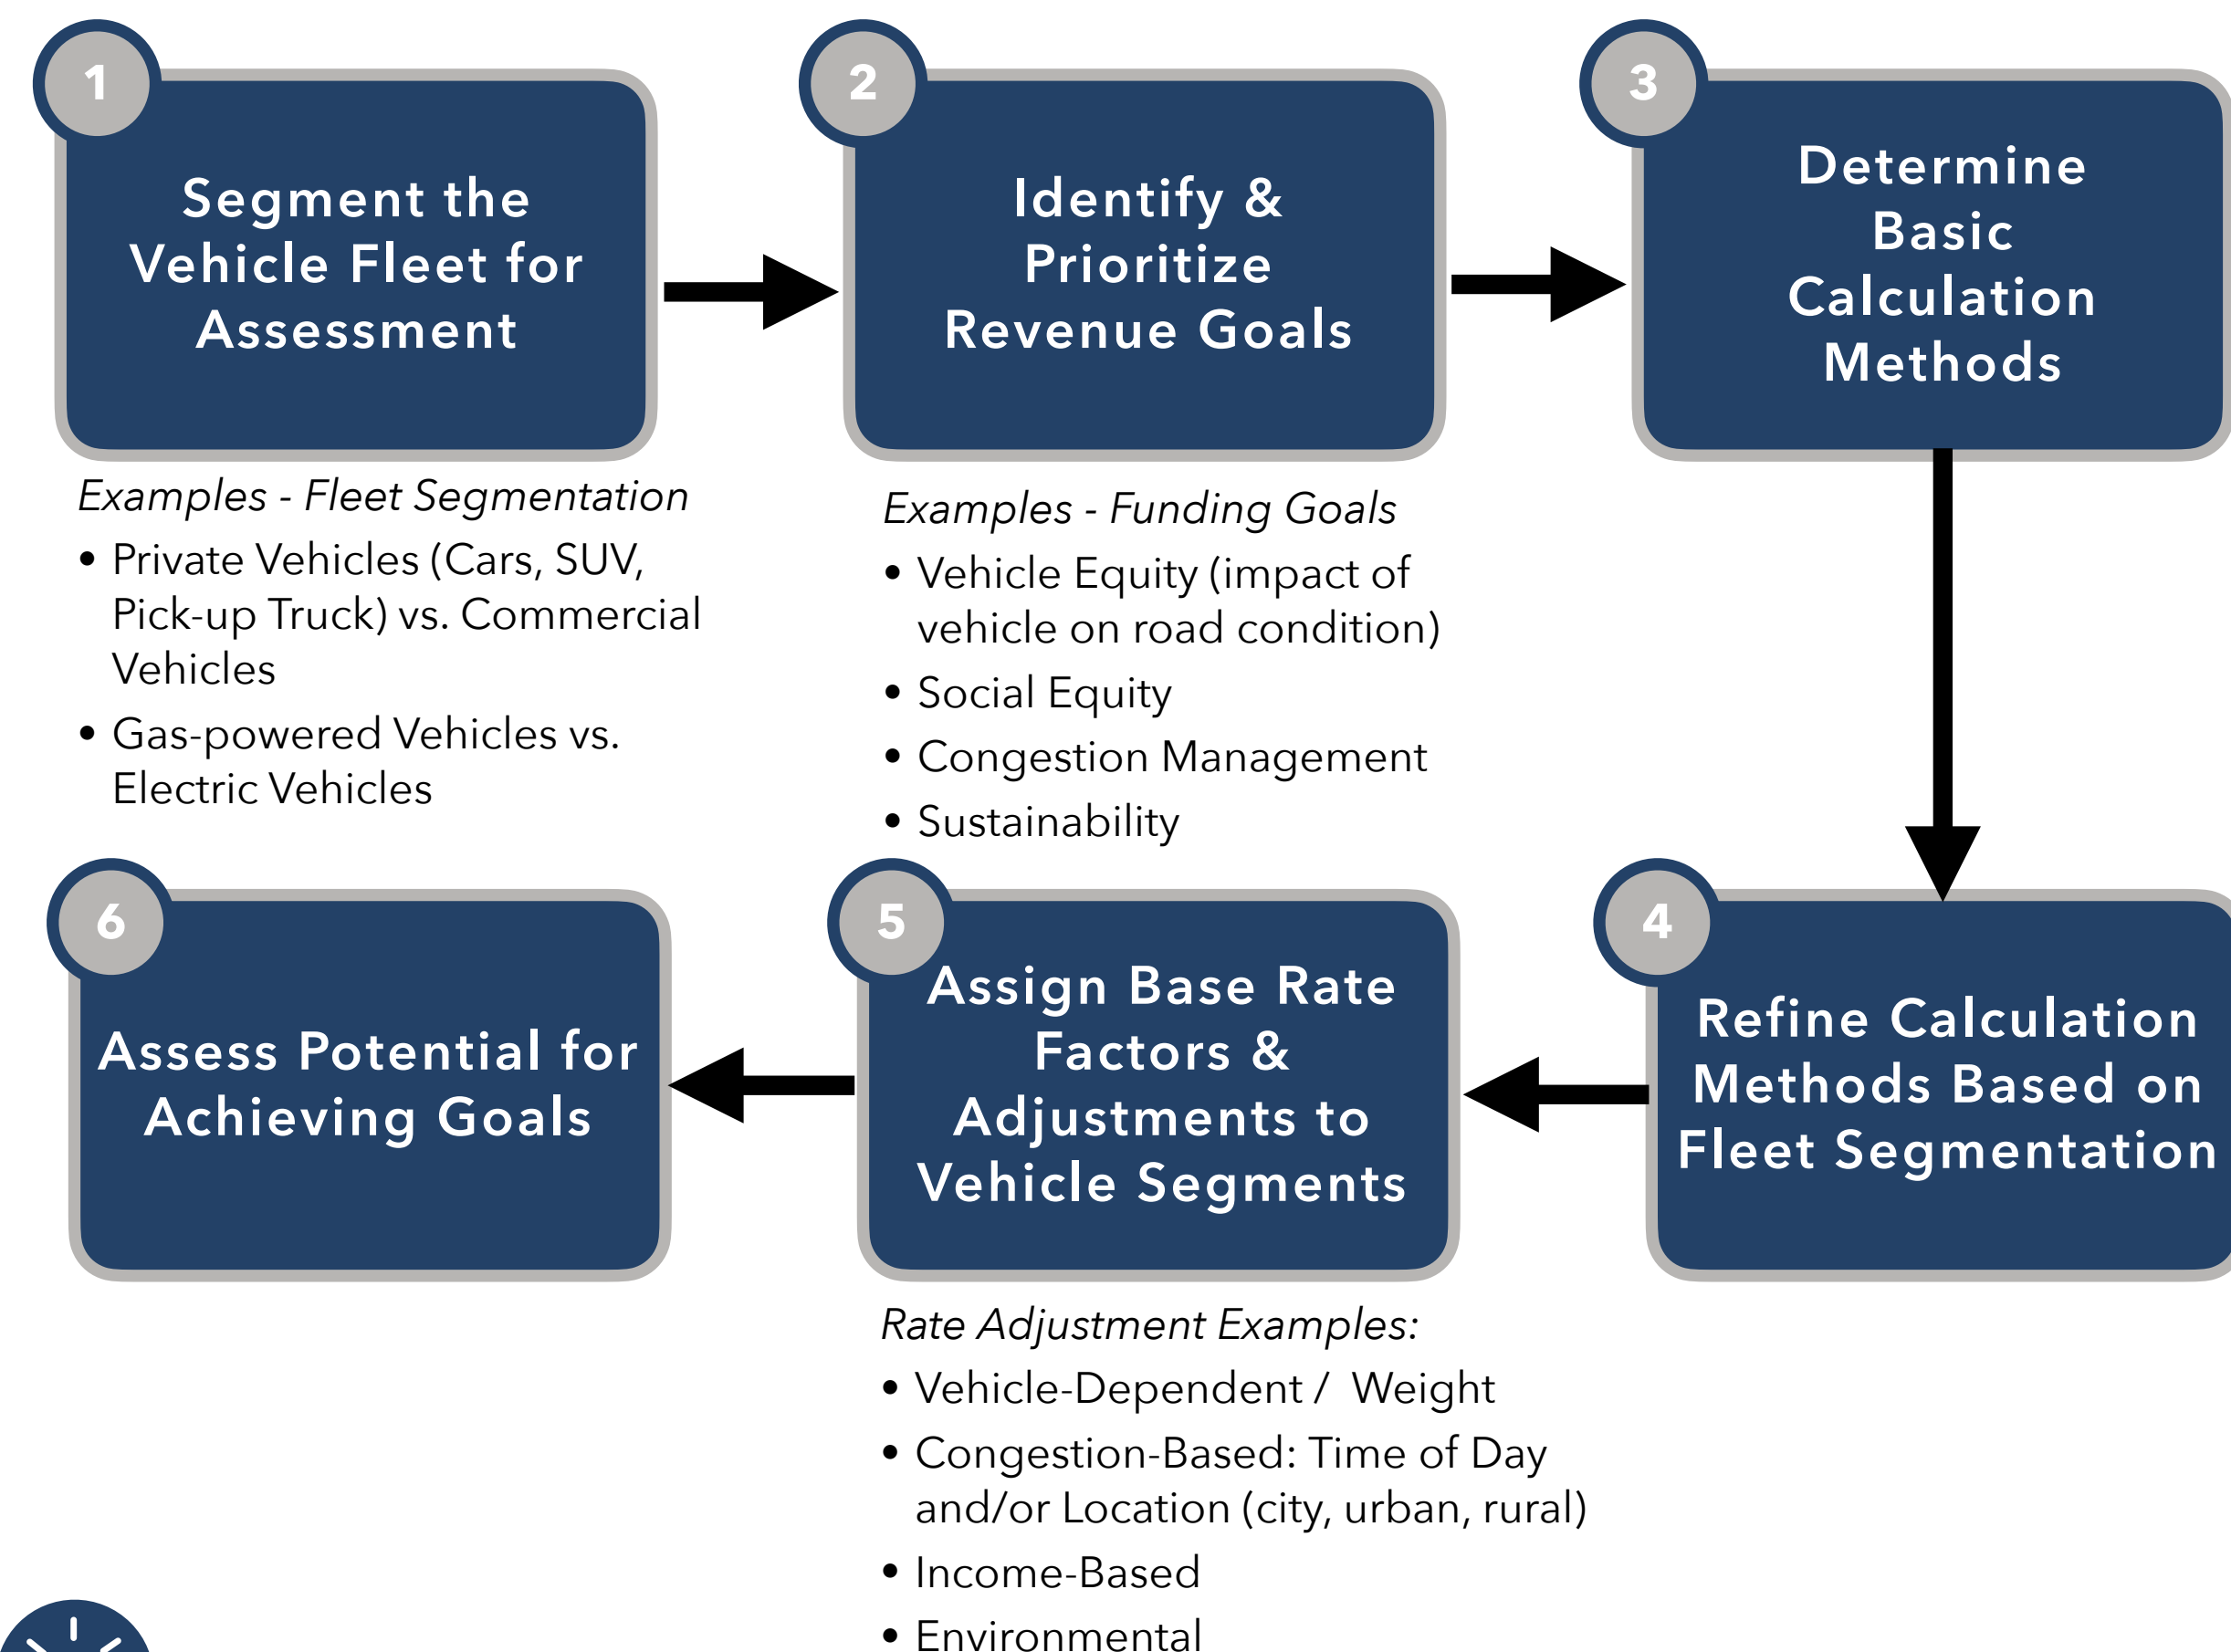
1

Segment the Vehicle Fleet for Assessment

2

Identify & Prioritize Revenue Goals

3

Determine Basic Calculation Methods

*Examples - Fleet Segmentation*

- Private Vehicles (Cars, SUV, Pick-up Truck) vs. Commercial Vehicles
- Gas-powered Vehicles vs. Electric Vehicles

*Examples - Funding Goals*

- Vehicle Equity (impact of vehicle on road condition)
- Social Equity
- Congestion Management
- Sustainability

6

Assess Potential for Achieving Goals

5

Assign Base Rate Factors & Adjustments to Vehicle Segments

4

Refine Calculation Methods Based on Fleet Segmentation

*Rate Adjustment Examples:*

- Vehicle-Dependent / Weight
- Congestion-Based: Time of Day and/or Location (city, urban, rural)
- Income-Based
- Environmental